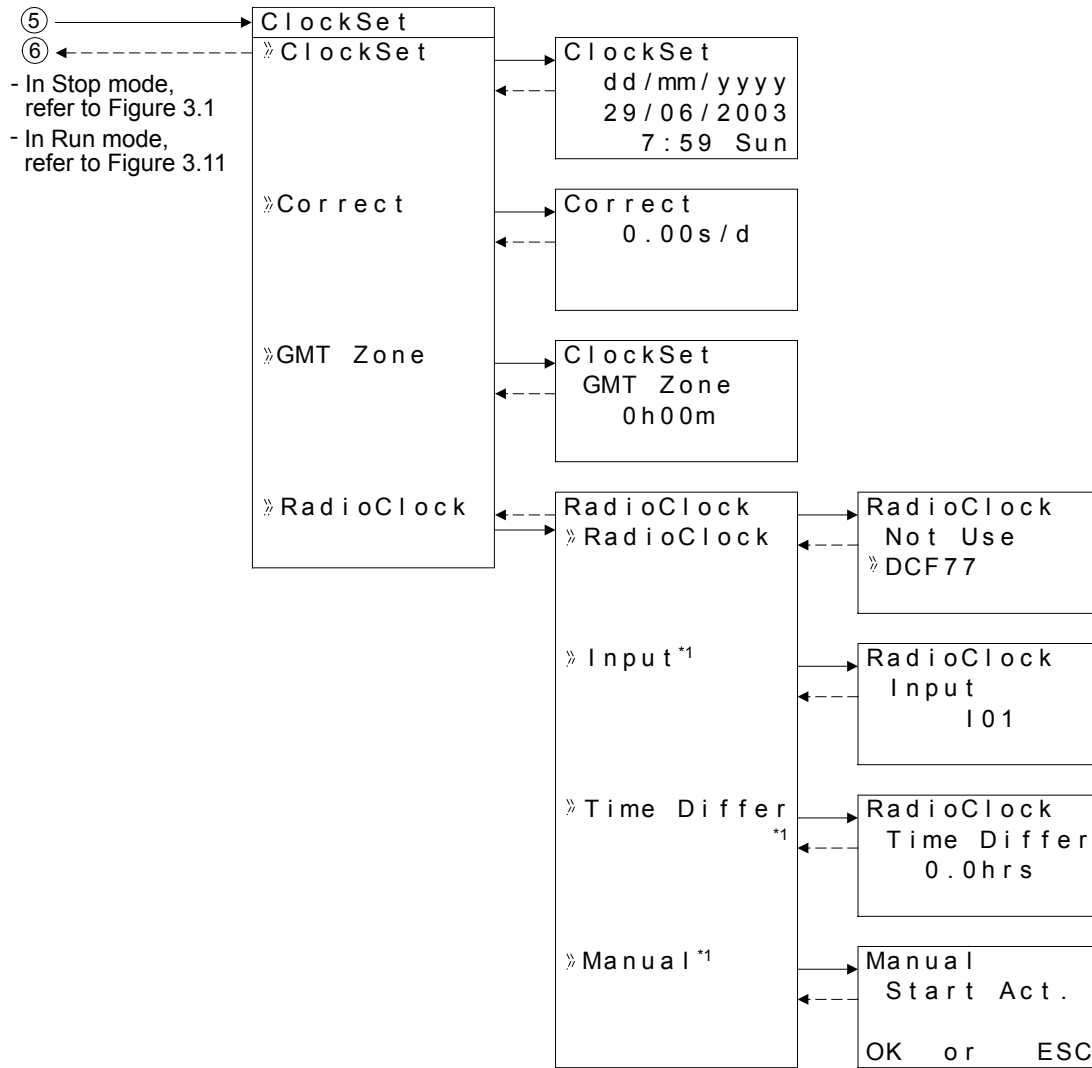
⑤
⑥
- In Stop mode, refer to Figure 3.1
- In Run mode, refer to Figure 3.11

ClockSet
» ClockSet
» Correct
» GMT Zone
» RadioClock

ClockSet
dd/mm/yyyy
29/06/2003
7:59 Sun

Correct
0.00s/d

ClockSet
GMT Zone
0h00m

RadioClock
» RadioClock
» Input$^{*1}$
» Time Differ $^{*1}$
» Manual$^{*1}$

RadioClock
Not Use
» DCF77

RadioClock
Input
I01

RadioClock
Time Differ
0.0hrs

Manual
Start Act.
OK or ESC